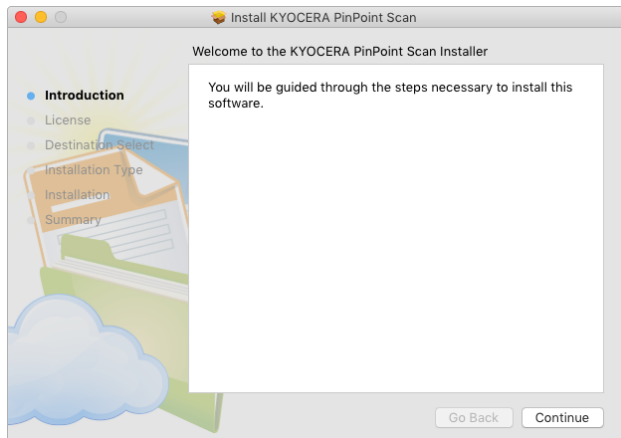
Install KYOCERA PinPoint Scan

Welcome to the KYOCERA PinPoint Scan Installer

Introduction
License
Destination Select
Installation Type
Installation
Summary

You will be guided through the steps necessary to install this software.

Go Back
Continue